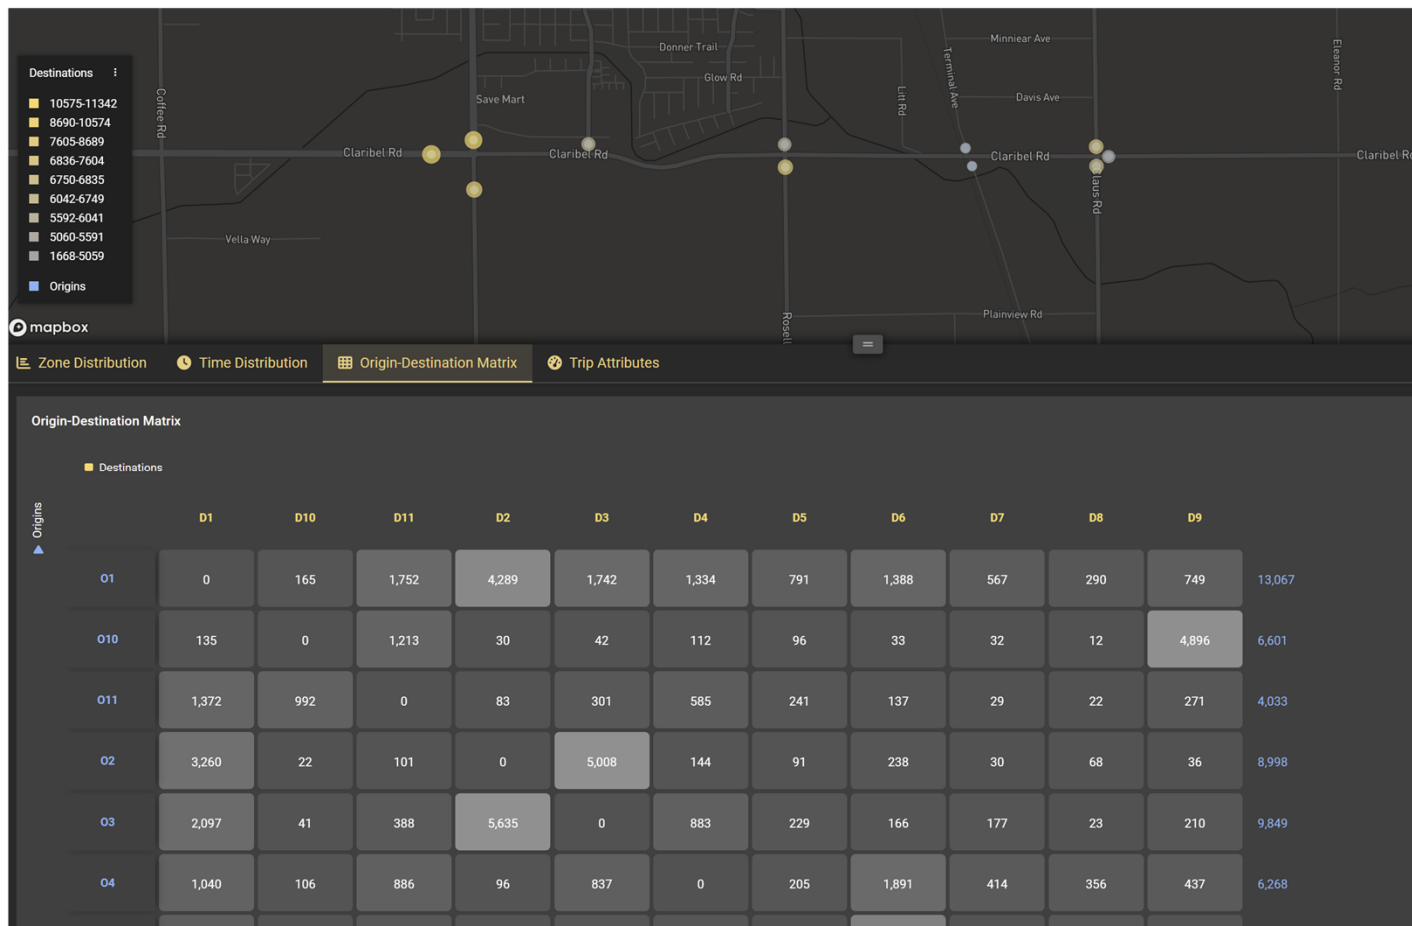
Destinations
10575-11342
8690-10574
7605-8689
6836-7604
6750-6835
6042-6749
5592-6041
5060-5591
1668-5059
Origins

Coffee Rd
Save Mart
Donner Trail
Glow Rd
Minniear Ave
Terminal Ave
Litt Rd
Davis Ave
Eleanor Rd
Claribel Rd
Claribel Rd
Claribel Rd
Claribel Rd
Claus Rd
Vella Way
Rosell
Plainview Rd
mapbox

Zone Distribution
Time Distribution
Origin-Destination Matrix
Trip Attributes

Origin-Destination Matrix

Destinations

Origins

| | D1 | D10 | D11 | D2 | D3 | D4 | D5 | D6 | D7 | D8 | D9 | |
|---|---|---|---|---|---|---|---|---|---|---|---|---|
| O1 | 0 | 165 | 1,752 | 4,289 | 1,742 | 1,334 | 791 | 1,388 | 567 | 290 | 749 | 13,067 |
| O10 | 135 | 0 | 1,213 | 30 | 42 | 112 | 96 | 33 | 32 | 12 | 4,896 | 6,601 |
| O11 | 1,372 | 992 | 0 | 83 | 301 | 585 | 241 | 137 | 29 | 22 | 271 | 4,033 |
| O2 | 3,260 | 22 | 101 | 0 | 5,008 | 144 | 91 | 238 | 30 | 68 | 36 | 8,998 |
| O3 | 2,097 | 41 | 388 | 5,635 | 0 | 883 | 229 | 166 | 177 | 23 | 210 | 9,849 |
| O4 | 1,040 | 106 | 886 | 96 | 837 | 0 | 205 | 1,891 | 414 | 356 | 437 | 6,268 |